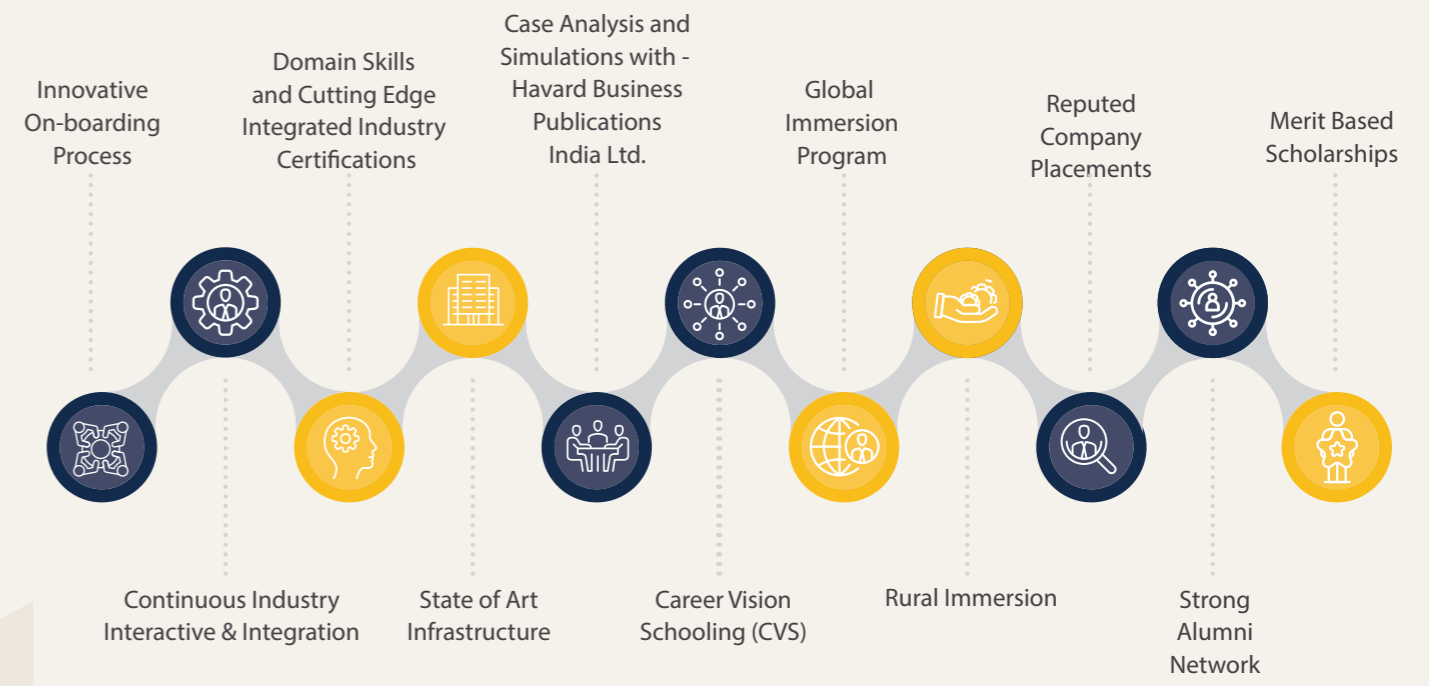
Innovative On-boarding Process

Domain Skills and Cutting Edge Integrated Industry Certifications

Case Analysis and Simulations with - Havard Business Publications India Ltd.

Global Immersion Program

Reputed Company Placements

Merit Based Scholarships

Continuous Industry Interactive & Integration

State of Art Infrastructure

Career Vision Schooling (CVS)

Rural Immersion

Strong Alumni Network